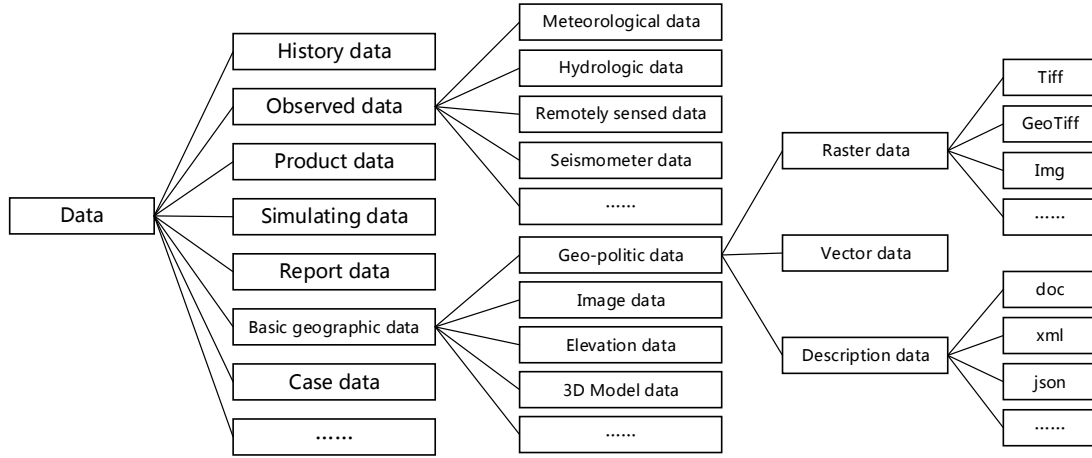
Data

History data
Observed data
Product data
Simulating data
Report data
Basic geographic data
Case data
……

Meteorological data
Hydrologic data
Remotely sensed data
Seismometer data
……

Geo-politic data
Image data
Elevation data
3D Model data
……

Raster data
Vector data
Description data

Tiff
GeoTiff
Img
……

doc
xml
json
……